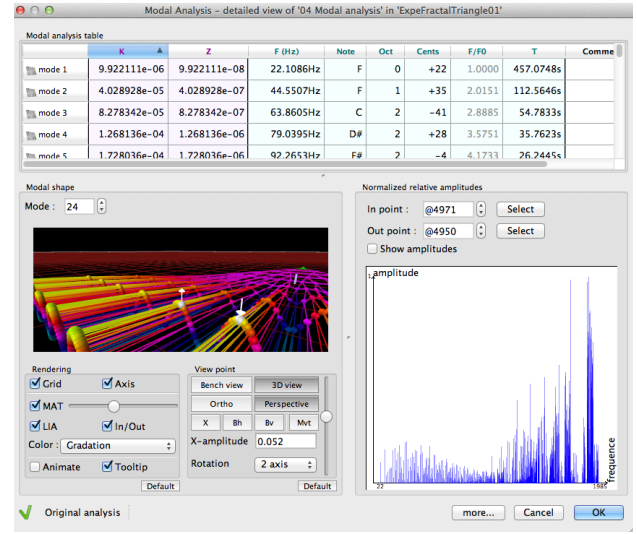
Modal Analysis – detailed view of '04 Modal analysis' in 'ExpeFractalTriangle01'

Modal analysis table

| | K | Z | F (Hz) | Note | Oct | Cents | F/F0 | T | Comme |
|---|---|---|---|---|---|---|---|---|---|
| mode 1 | 9.922111e-06 | 9.922111e-08 | 22.1086Hz | F | 0 | +22 | 1.0000 | 457.0748s | |
| mode 2 | 4.028928e-05 | 4.028928e-07 | 44.5507Hz | F | 1 | +35 | 2.0151 | 112.5646s | |
| mode 3 | 8.278342e-05 | 8.278342e-07 | 63.8605Hz | C | 2 | -41 | 2.8885 | 54.7833s | |
| mode 4 | 1.268136e-04 | 1.268136e-06 | 79.0395Hz | D# | 2 | +28 | 3.5751 | 35.7623s | |
| mode 5 | 1.728036e-04 | 1.728036e-06 | 92.2653Hz | F# | 2 | -4 | 4.1733 | 26.2445s | |

Modal shape

Mode : 24

Rendering

Grid
Axis
MAT
LIA
In/Out
Color : Gradation
Animate
Tooltip
Default

View point

Bench view
3D view
Ortho
Perspective
X
Bh
Bv
Mvt
X-amplitude 0.052
Rotation 2 axis
Default

Normalized relative amplitudes

In point : @4971 Select
Out point : @4950 Select
Show amplitudes

1 amplitude
frequence
22
1985

Original analysis

more...
Cancel
OK